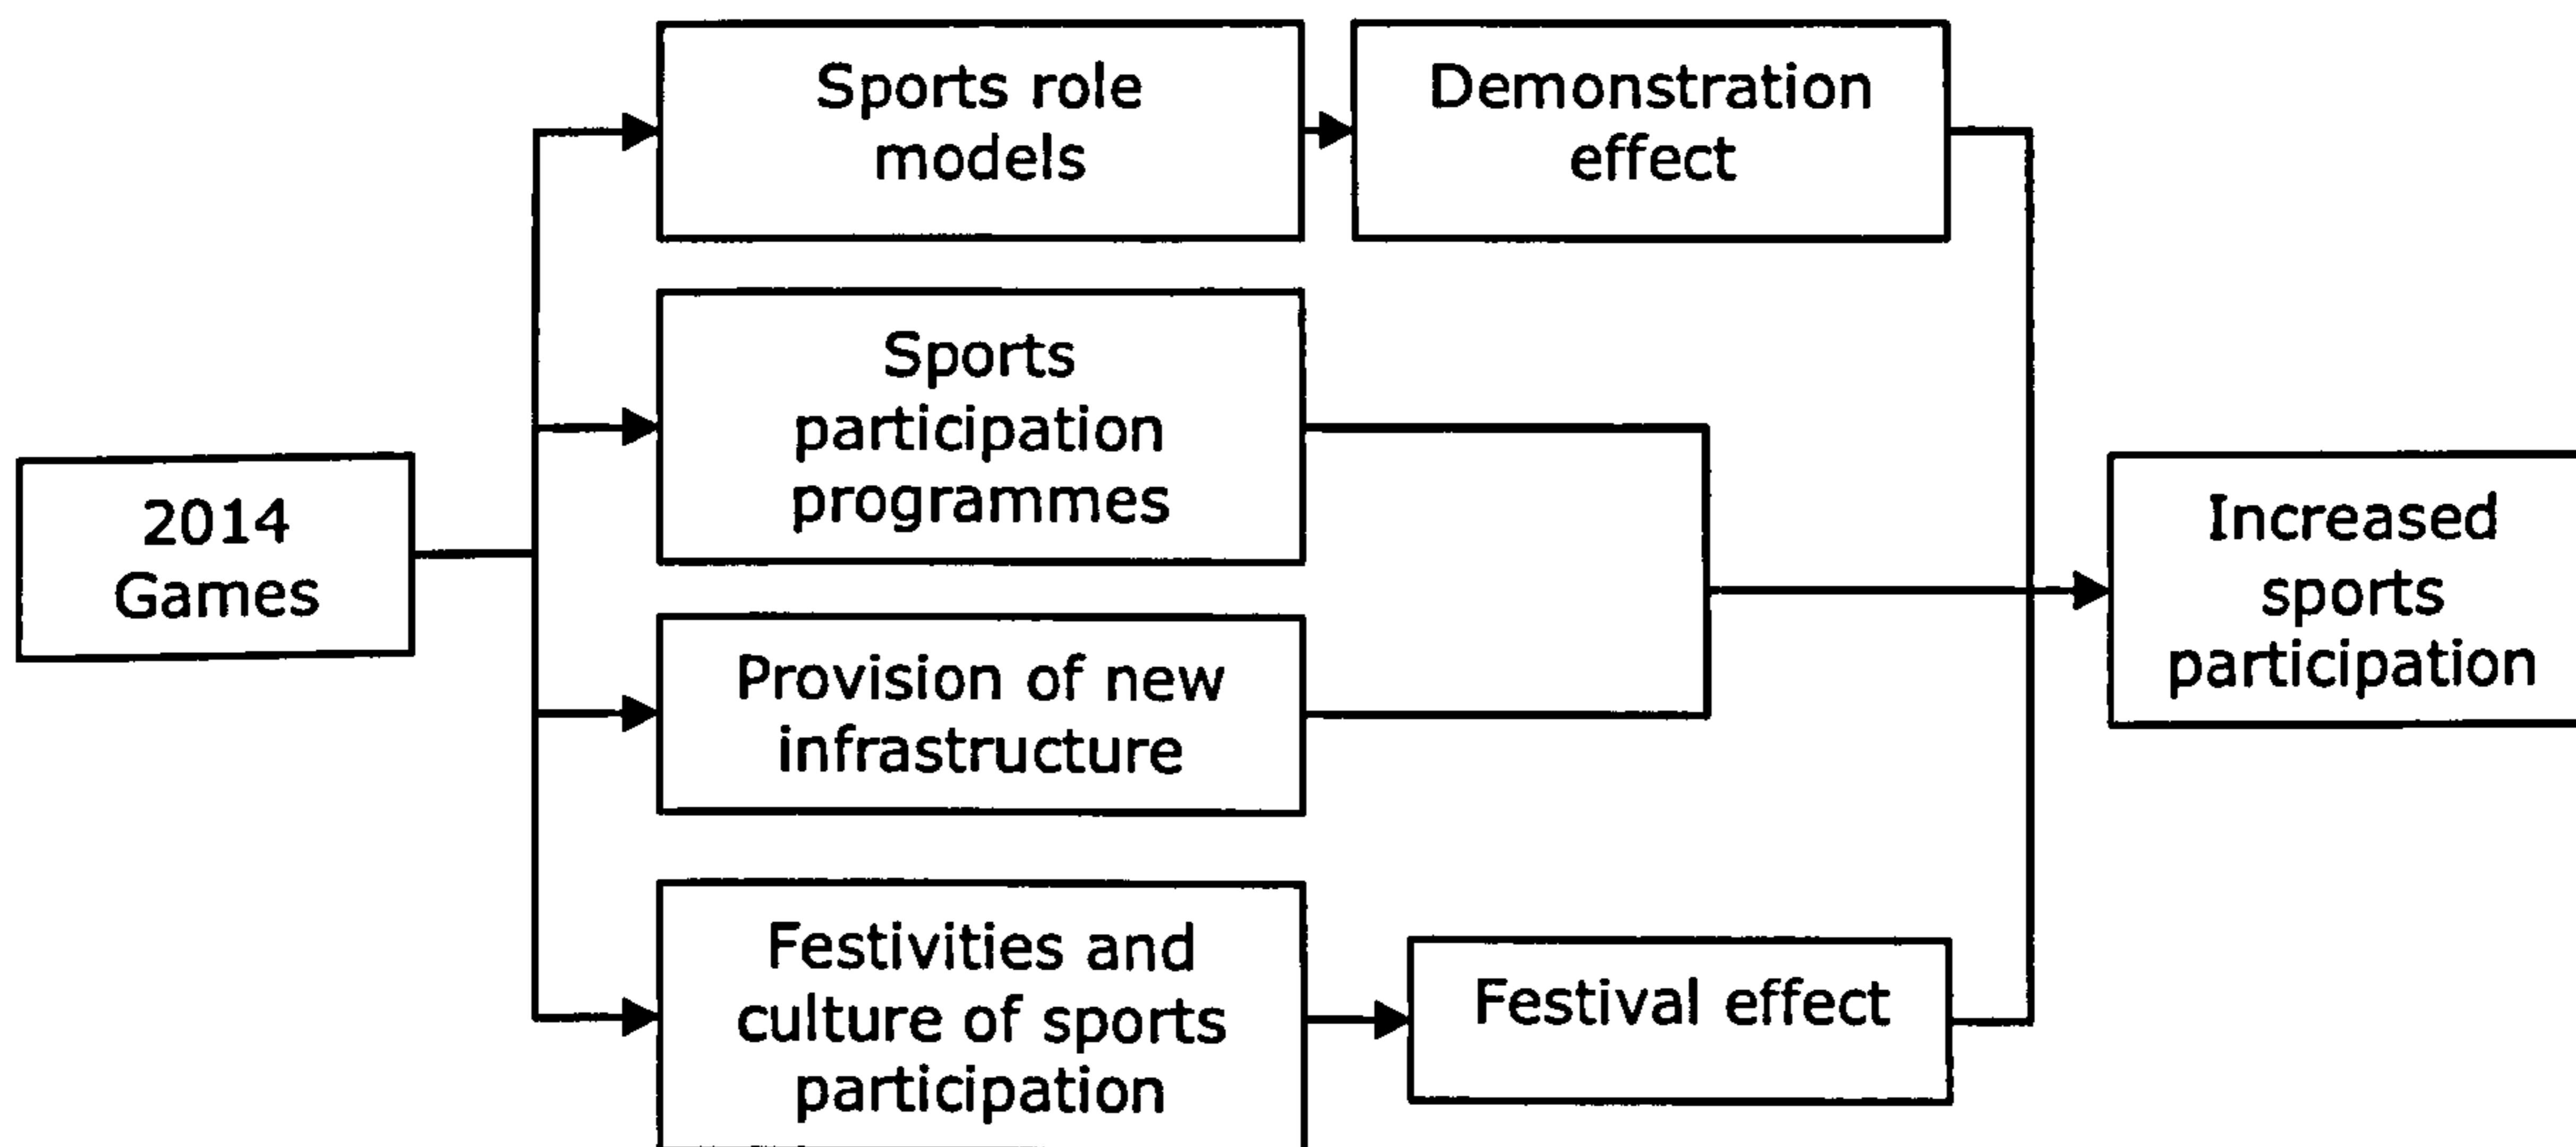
2014 Games

Sports role models

Demonstration effect

Sports participation programmes

Provision of new infrastructure

Festivities and culture of sports participation

Festival effect

Increased sports participation